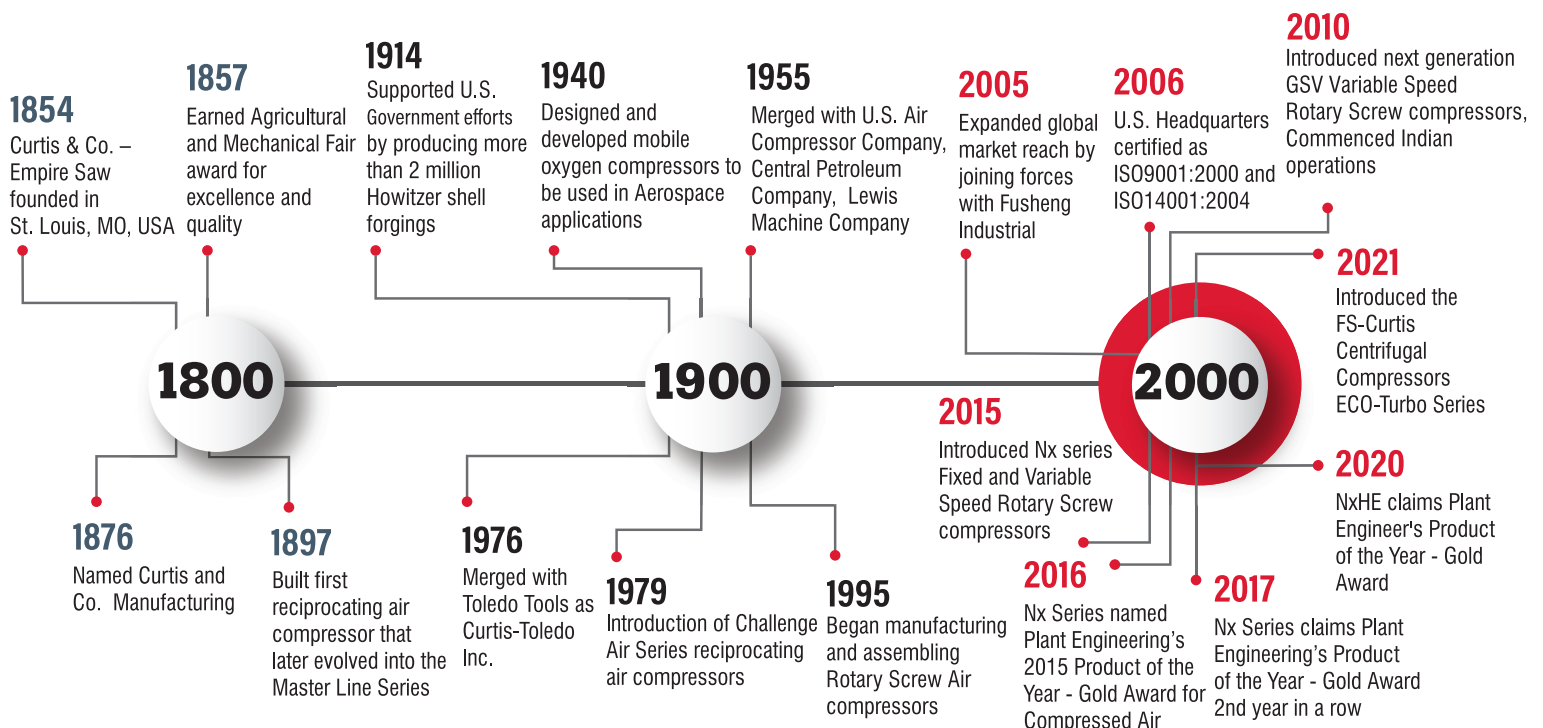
1854
Curtis & Co. – Empire Saw founded in St. Louis, MO, USA

1857
Earned Agricultural and Mechanical Fair award for excellence and quality

1914
Supported U.S. Government efforts by producing more than 2 million Howitzer shell forgings

1940
Designed and developed mobile oxygen compressors to be used in Aerospace applications

1955
Merged with U.S. Air Compressor Company, Central Petroleum Company, Lewis Machine Company

2005
Expanded global market reach by joining forces with Fusheng Industrial

2006
U.S. Headquarters certified as ISO9001:2000 and ISO14001:2004

2010
Introduced next generation GSV Variable Speed Rotary Screw compressors, Commenced Indian operations

1800

1900

2000

2021
Introduced the FS-Curtis Centrifugal Compressors ECO-Turbo Series

2015
Introduced Nx series Fixed and Variable Speed Rotary Screw compressors

2020
NxHE claims Plant Engineer's Product of the Year - Gold Award

1876
Named Curtis and Co. Manufacturing

1897
Built first reciprocating air compressor that later evolved into the Master Line Series

1976
Merged with Toledo Tools as Curtis-Toledo Inc.

1979
Introduction of Challenge Air Series reciprocating air compressors

1995
Began manufacturing and assembling Rotary Screw Air compressors

2016
Nx Series named Plant Engineering's 2015 Product of the Year - Gold Award for Compressed Air

2017
Nx Series claims Plant Engineering's Product of the Year - Gold Award 2nd year in a row